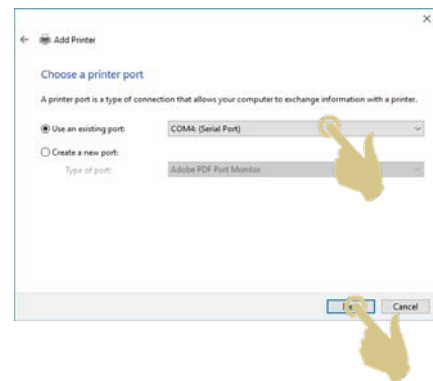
×

Add Printer

Choose a printer port

A printer port is a type of connection that allows your computer to exchange information with a printer.

Use an existing port: COM4: (Serial Port)

Create a new port:

Type of port: Adobe PDF Port Monitor

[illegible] Cancel